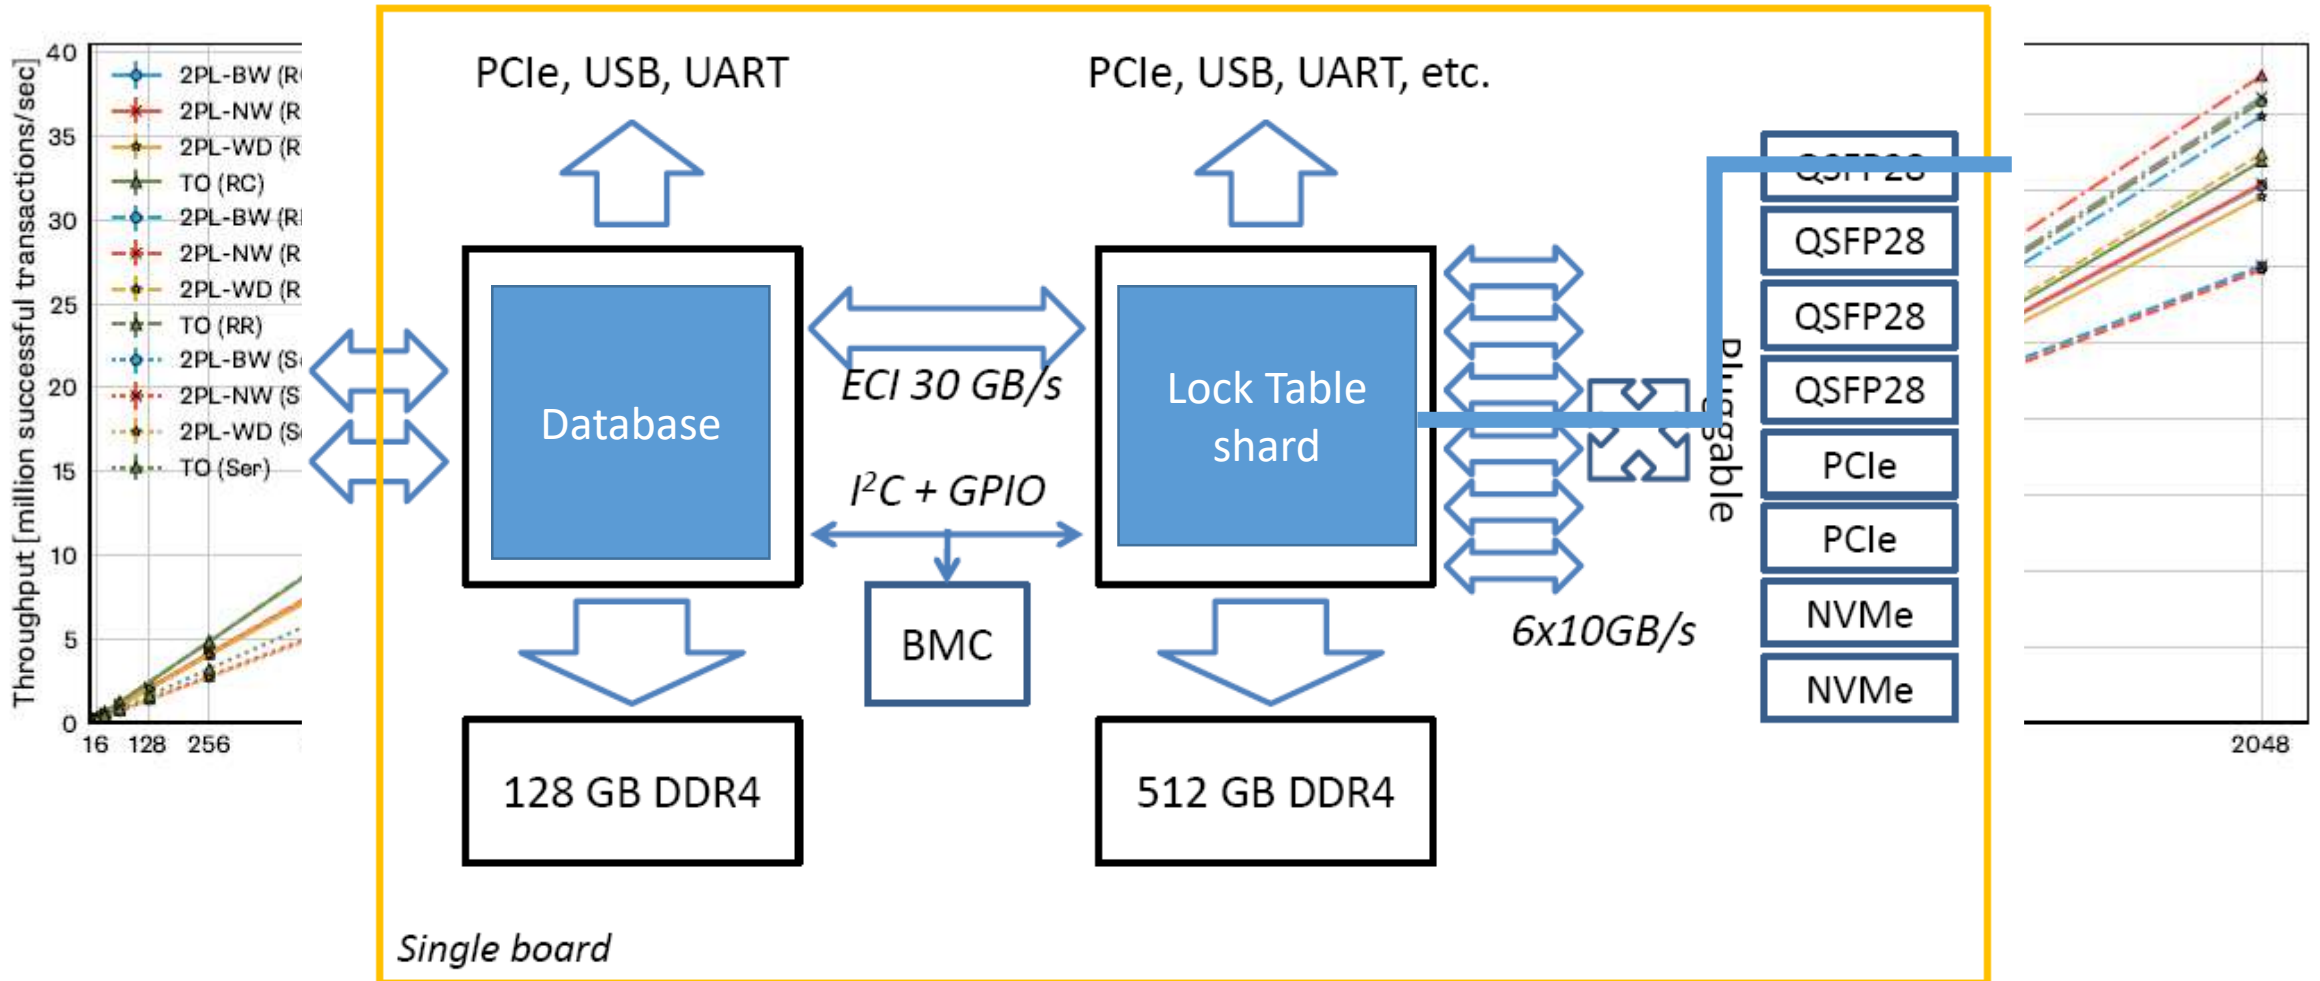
Throughput [million successful transactions/sec]

40
35
30
25
20
15
10
5
0

16 128 256

2PL-BW (R
2PL-NW (R
2PL-WD (R
TO (RC)
2PL-BW (R
2PL-NW (R
2PL-WD (R
TO (RR)
2PL-BW (S
2PL-NW (S
2PL-WD (S
TO (Ser)

PCIe, USB, UART

PCIe, USB, UART, etc.

Database

ECI 30 GB/s

$I^2C$ + GPIO

Lock Table shard

BMC

128 GB DDR4

512 GB DDR4

6x10GB/s

Pluggable

QSFP28
QSFP28
QSFP28
QSFP28
PCIe
PCIe
NVMe
NVMe

2048

Single board